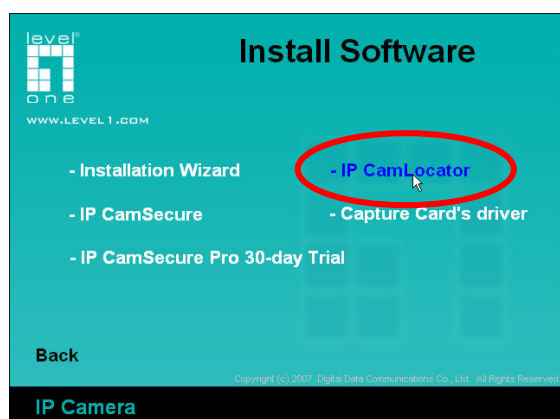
level one

WWW.LEVEL1.COM

Install Software

- Installation Wizard

- IP CamLocator

- IP CamSecure

- Capture Card's driver

- IP CamSecure Pro 30-day Trial

Back

Copyright (c) 2007. Digital Data Communications Co., Ltd. All Rights Reserved

IP Camera